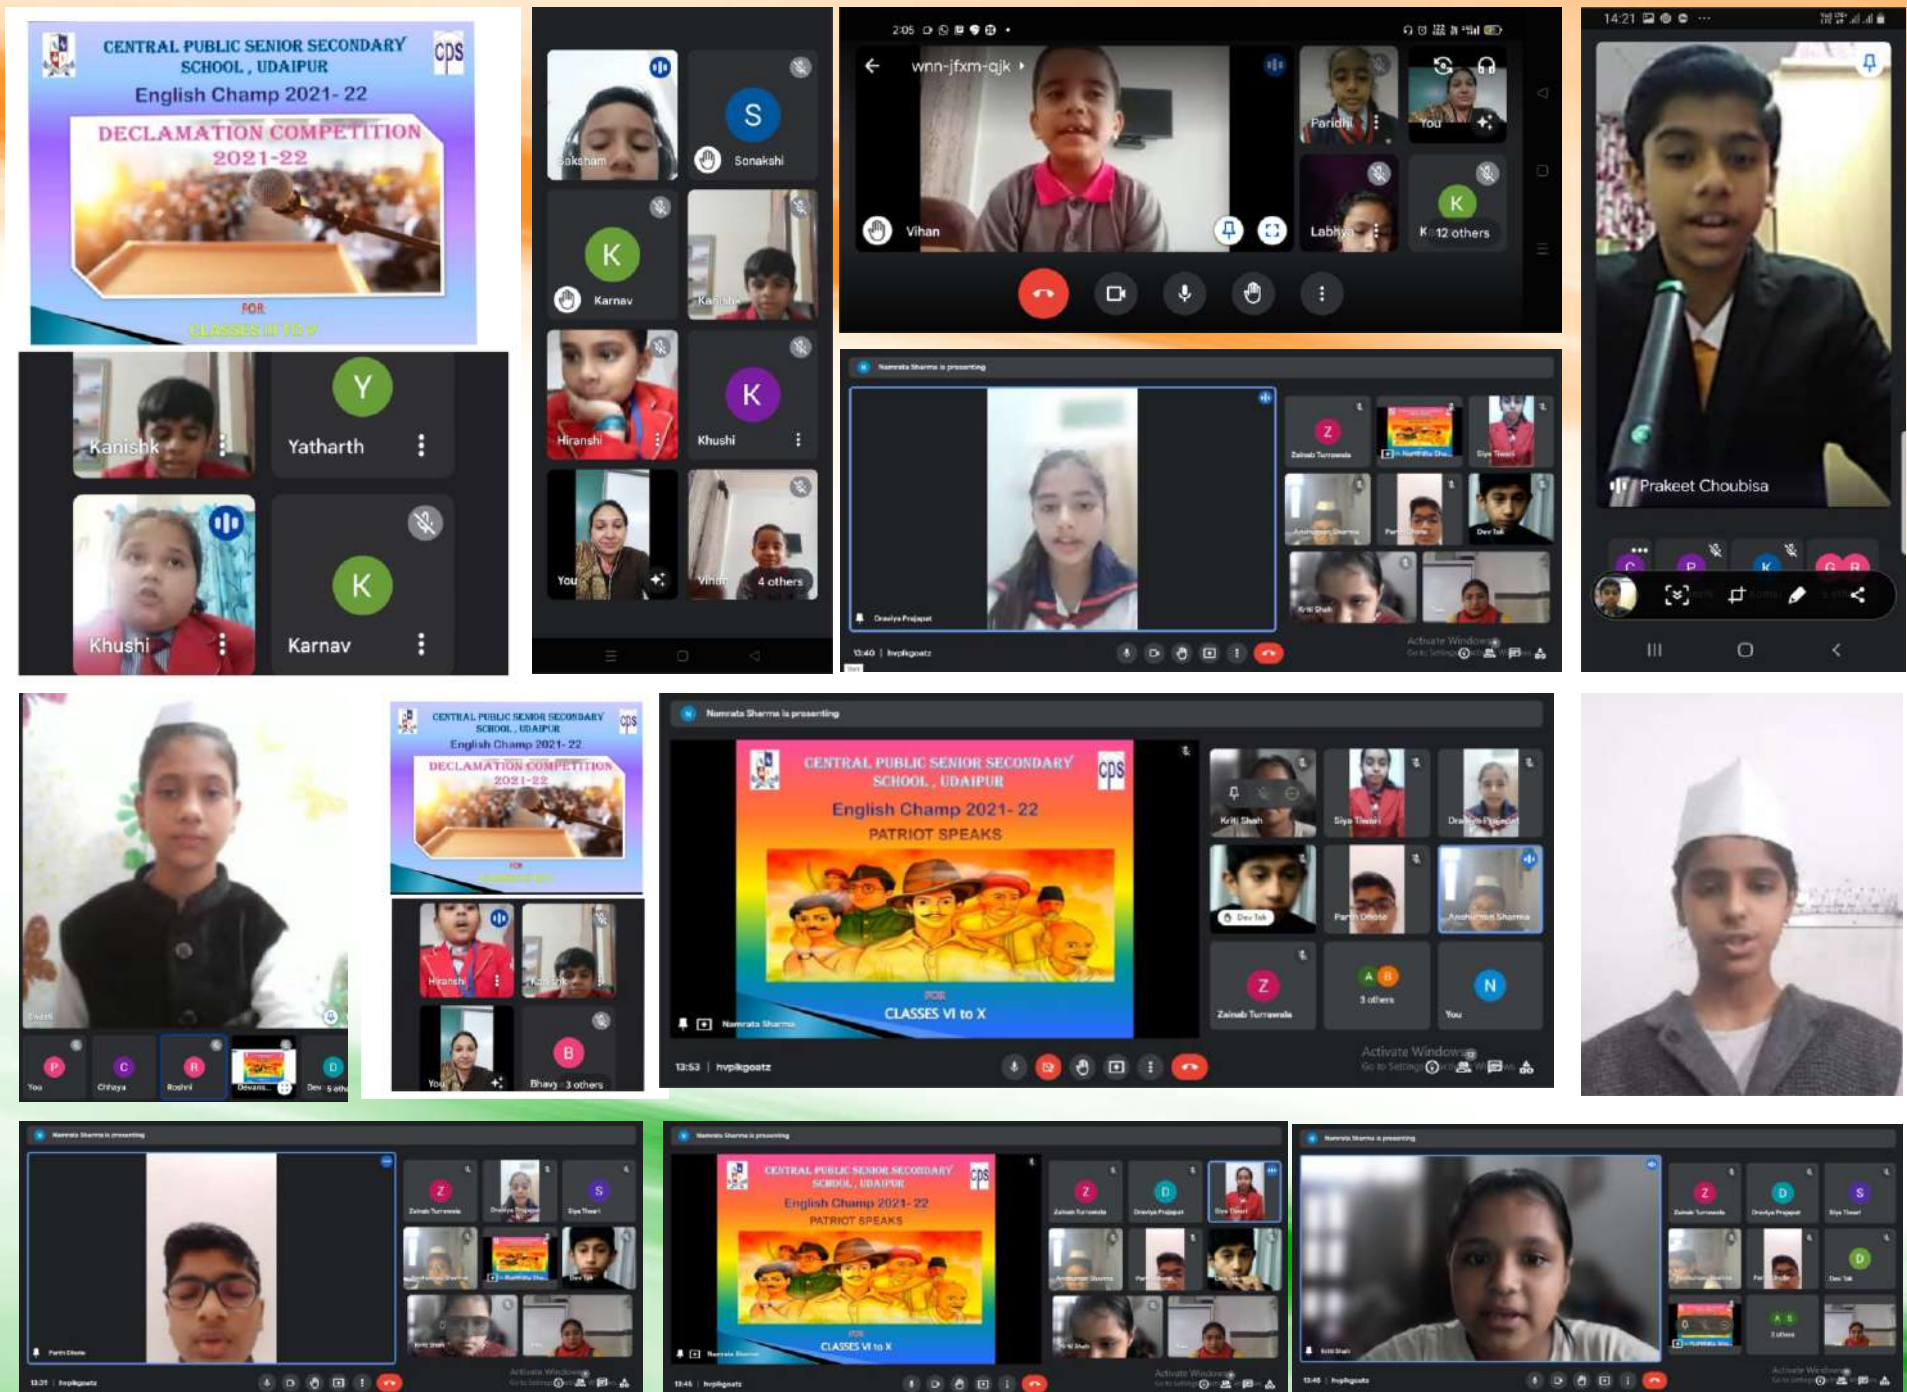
CENTRAL PUBLIC SENIOR SECONDARY SCHOOL, UDAIPUR
CPS
English Champ 2021-22
DECLAMATION COMPETITION 2021-22
FOR
CLASSES III TO V

Kanishk
Yatharth
Khushi
Karnav

Saksham
S
Sonakshi
K
Karnav
Kanishk
Hiranshi
K
Khushi
You
Vihan
4 others

2:05
wnn-jfxm-qjk
Vihan
Paridhi
You
Labhya
K
K 12 others

Namrata Sharma is presenting
Z
Zainab Turrawala
Siya Tiwari
Anshuman Sharma
Dev Tak
Kriti Shah
Dravya Prajapat
13:40 | hvpikgoatz
Activate Windows
Go to Settings to activate Windows.

14:21
Prakeet Choubisa

P
C
R
Roshni
D
You
Chhaya

CENTRAL PUBLIC SENIOR SECONDARY SCHOOL, UDAIPUR
CPS
English Champ 2021-22
DECLAMATION COMPETITION 2021-22
Hiranshi
Kanishk
You
B
Bhavy 3 others

Namrata Sharma is presenting
CENTRAL PUBLIC SENIOR SECONDARY SCHOOL, UDAIPUR
CPS
English Champ 2021-22
PATRIOT SPEAKS
FOR
CLASSES VI to X
Namrata Sharma
Kriti Shah
Siya Tiwari
Dravya Prajapat
Dev Tak
Parth Dhote
Anshuman Sharma
Z
Zainab Turrawala
3 others
N
You
13:53 | hvpikgoatz
Activate Windows
Go to Settings to activate Windows.

Namrata Sharma is presenting
Z
S
Parth Dhote
13:31 | hvpikgoatz
Activate Windows

Namrata Sharma is presenting
CENTRAL PUBLIC SENIOR SECONDARY SCHOOL, UDAIPUR
CPS
English Champ 2021-22
PATRIOT SPEAKS
FOR
CLASSES VI to X
Z
D
13:46 | hvpikgoatz
Activate Windows

Namrata Sharma is presenting
Z
D
S
Kriti Shah
Activate Windows